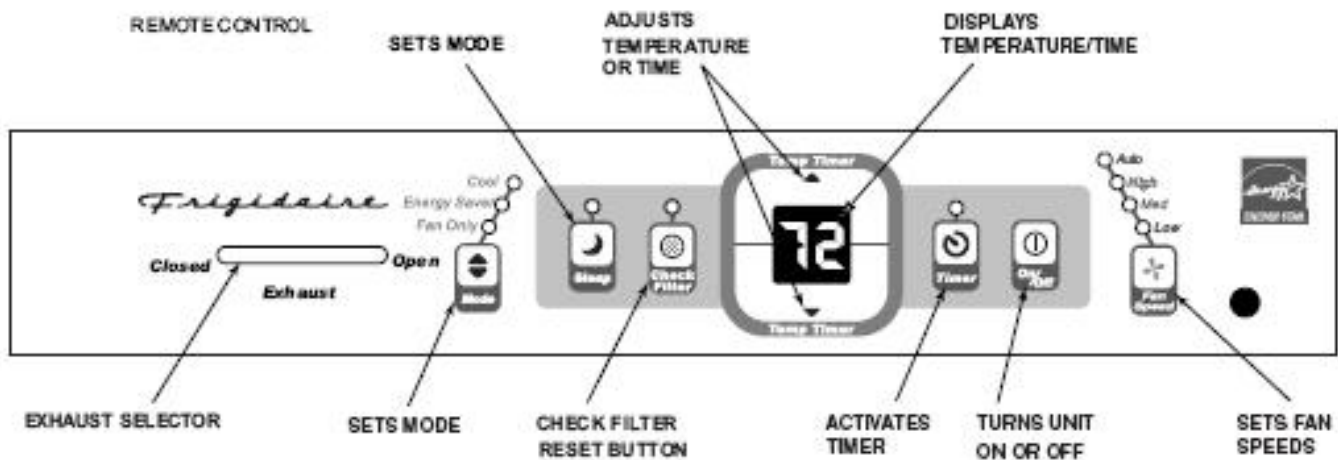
REMOTE CONTROL

SETS MODE

ADJUSTS TEMPERATURE OR TIME

DISPLAYS TEMPERATURE/TIME

Frigidaire

Cool
Energy Saver
Fan Only

Closed

Open

Exhaust

Mode

Sleep

Check Filter

Temp Timer

72

Temp Timer

Timer

On/Off

Auto
High
Med
Low

Fan Speed

Energy Star

EXHAUST SELECTOR

SETS MODE

CHECK FILTER RESET BUTTON

ACTIVATES TIMER

TURNS UNIT ON OR OFF

SETS FAN SPEEDS